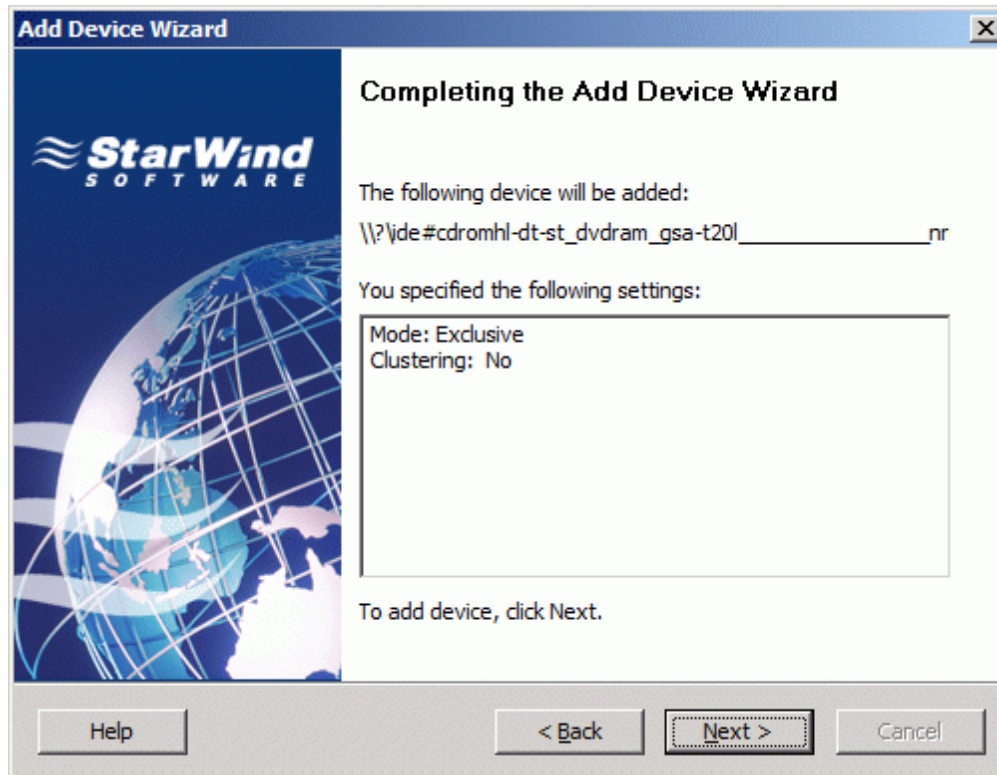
Add Device Wizard

StarWind
SOFTWARE

Completing the Add Device Wizard

The following device will be added:

\\?\ide#cdromhl-dt-st_dvdram_gsa-t20l_______________nr

You specified the following settings:

Mode: Exclusive
Clustering: No

To add device, click Next.

Help

< Back

Next >

Cancel